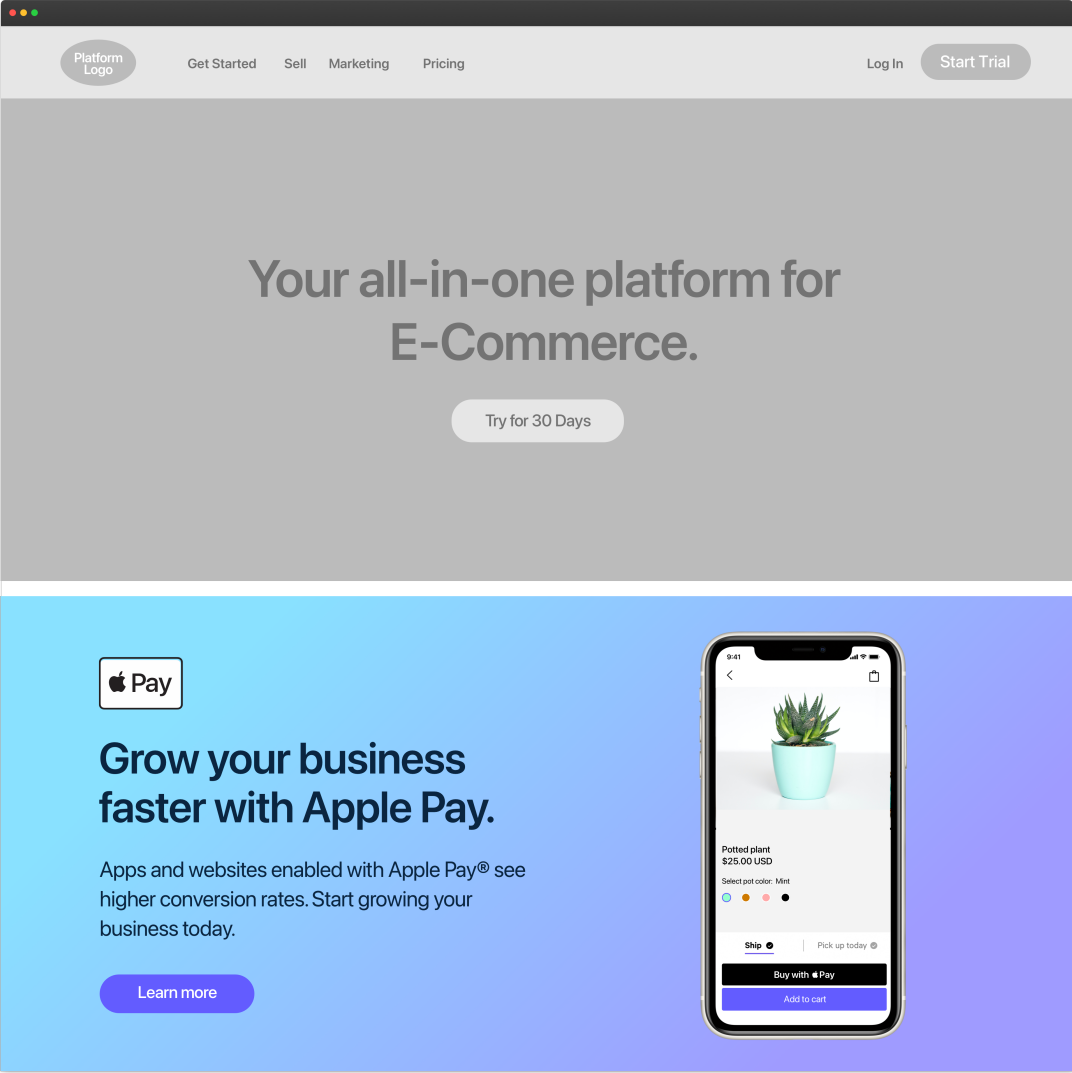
Platform Logo

Get Started Sell Marketing Pricing

Log In Start Trial

Your all-in-one platform for E-Commerce.

Try for 30 Days

Pay

Grow your business faster with Apple Pay.

Apps and websites enabled with Apple Pay® see higher conversion rates. Start growing your business today.

Learn more

9:41

Potted plant
$25.00 USD

Select pot color: Mint

Ship

Pick up today

Buy with Pay

Add to cart